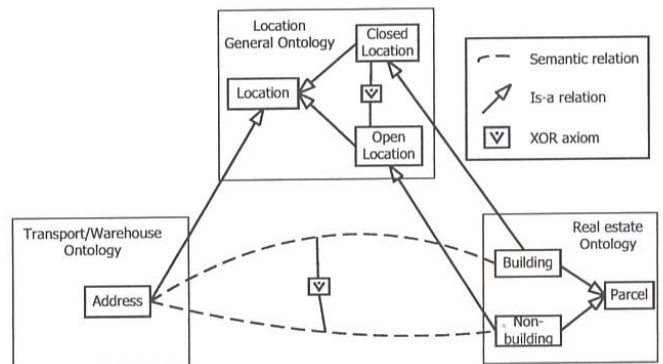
Location General Ontology

Closed Location

Location

Open Location

Semantic relation

Is-a relation

XOR axiom

Transport/Warehouse Ontology

Address

Real estate Ontology

Building

Parcel

Non-building